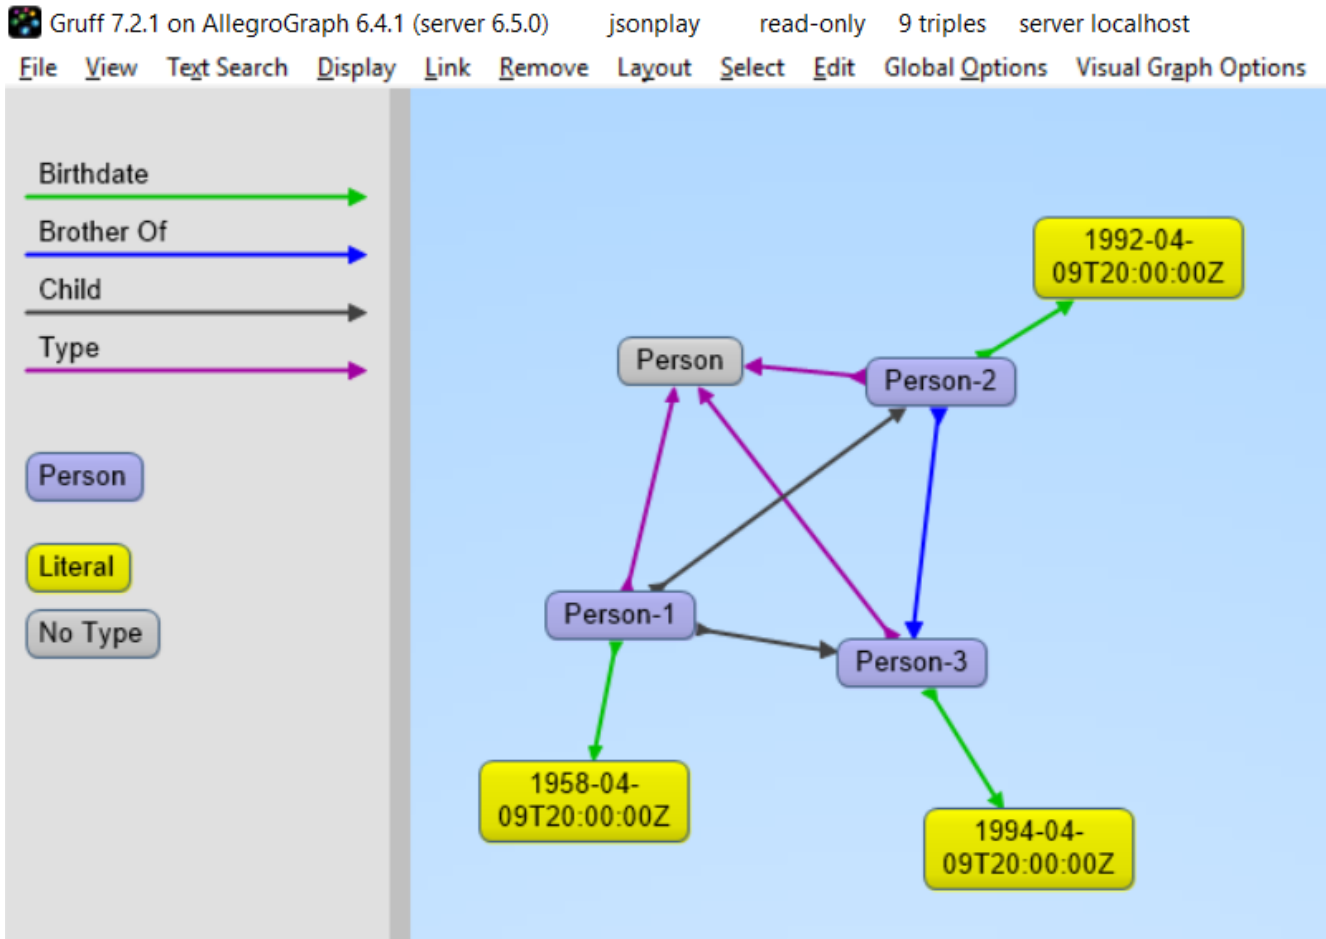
Gruff 7.2.1 on AllegroGraph 6.4.1 (server 6.5.0) jsonplay read-only 9 triples server localhost

File View Text Search Display Link Remove Layout Select Edit Global Options Visual Graph Options

Birthdate

Brother Of

Child

Type

Person

Literal

No Type

1992-04-09T20:00:00Z

Person

Person-2

Person-1

Person-3

1958-04-09T20:00:00Z

1994-04-09T20:00:00Z